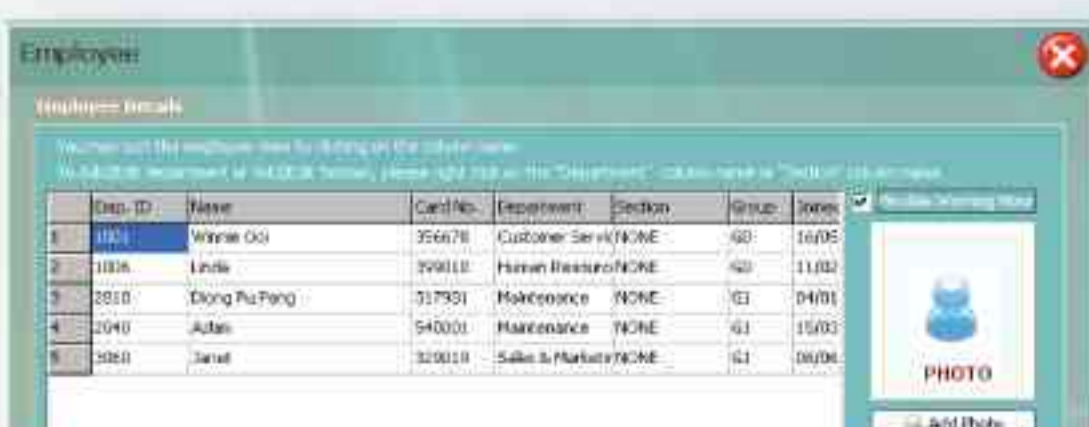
Employee

Employee Details

You may sort the employee view by clicking on the column name.
To Add/Edit Department or Add/Edit Section, please right click on the "Department" column name or "Section" column name.

| | Emp. ID | Name | Card No. | Department | Section | Group | Joinec |
|---|---|---|---|---|---|---|---|
| 1 | 1001 | Winnie Ooi | 356678 | Customer Servi | NONE | G0 | 16/05 |
| 2 | 1006 | Linda | 399010 | Human Resourc | NONE | G0 | 11/02 |
| 3 | 2010 | Diong Pu Pong | 317931 | Maintenance | NONE | G1 | 04/01 |
| 4 | 2040 | Adam | 540001 | Maintenance | NONE | G1 | 15/03 |
| 5 | 3060 | Janet | 320019 | Sales & Marketi | NONE | G1 | 08/06 |

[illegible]

PHOTO

Add Photo